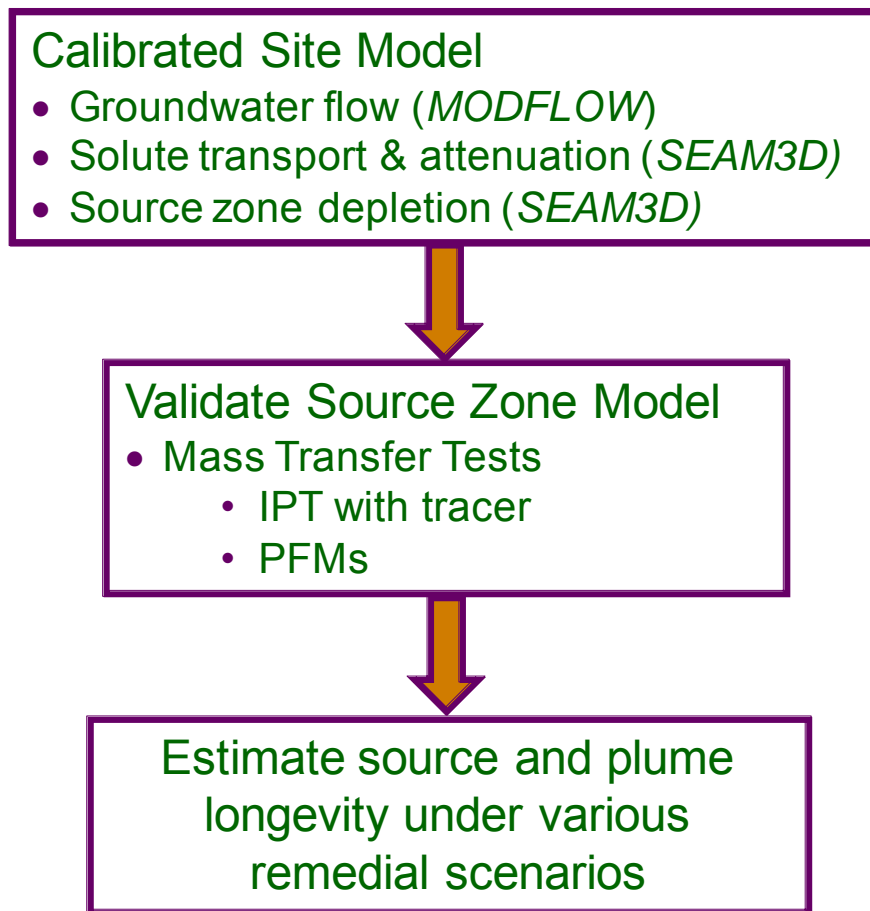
Calibrated Site Model

- Groundwater flow (*MODFLOW*)
- Solute transport & attenuation (*SEAM3D)*
- Source zone depletion (*SEAM3D)*

Validate Source Zone Model

- Mass Transfer Tests
  - IPT with tracer
  - PFMs

Estimate source and plume longevity under various remedial scenarios